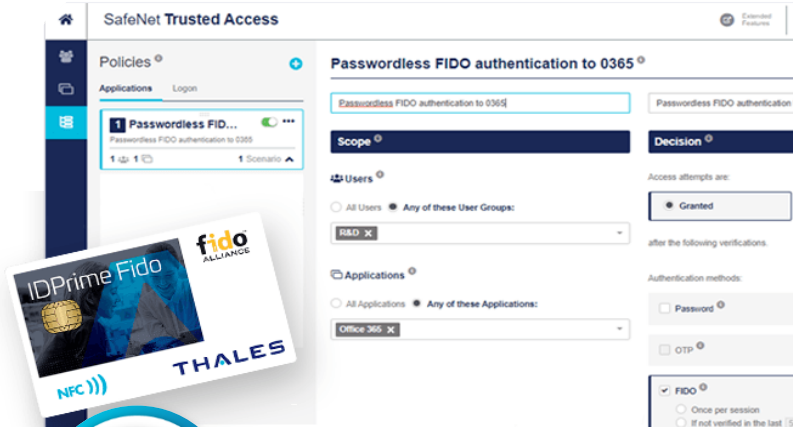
SafeNet Trusted Access

Extended Features

Policies

Applications Logon

1 Passwordless FID...

Passwordless FIDO authentication to 0365

1 1 1 Scenario

Passwordless FIDO authentication to 0365

Passwordless FIDO authentication to 0365

Passwordless FIDO authentication

Scope

Users

All Users Any of these User Groups:

R&D ×

Applications

All Applications Any of these Applications:

Office 365 ×

Decision

Access attempts are:

Granted

after the following verifications.

Authentication methods:

Password

OTP

FIDO

Once per session

If not verified in the last

IDPrime Fido

fido ALLIANCE

NFC

THALES